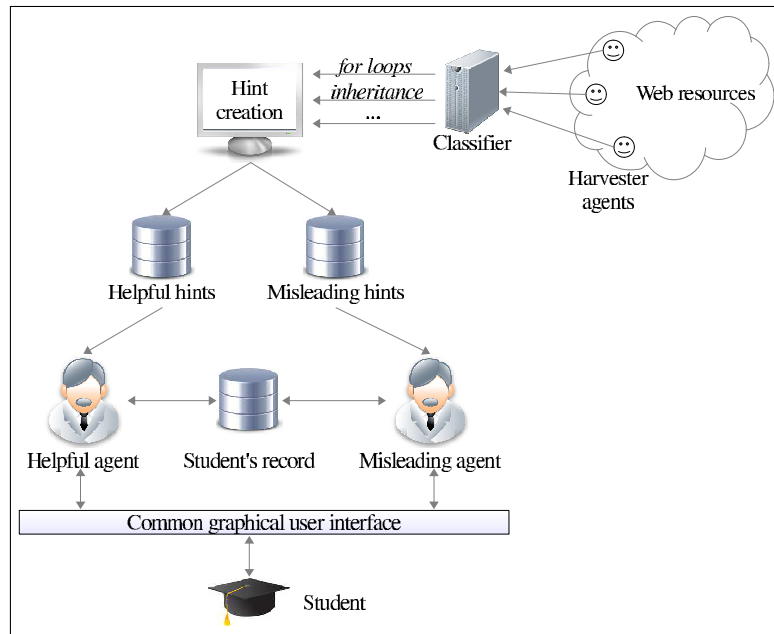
Hint creation

for loops
inheritance
...

Classifier

Web resources

Harvester agents

Helpful hints

Misleading hints

Helpful agent

Student's record

Misleading agent

Common graphical user interface

Student